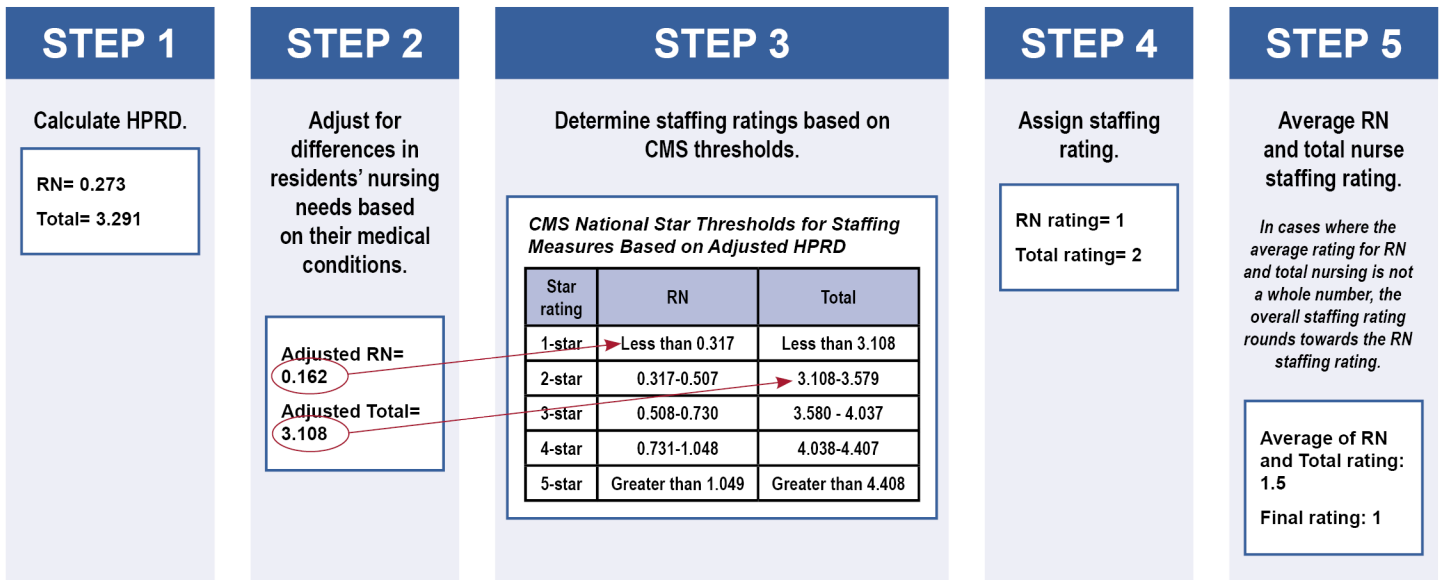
STEP 1

Calculate HPRD.

RN= 0.273
Total= 3.291

STEP 2

Adjust for differences in residents' nursing needs based on their medical conditions.

Adjusted RN= 0.162
Adjusted Total= 3.108

STEP 3

Determine staffing ratings based on CMS thresholds.

*CMS National Star Thresholds for Staffing Measures Based on Adjusted HPRD*

| Star rating | RN | Total |
|---|---|---|
| 1-star | Less than 0.317 | Less than 3.108 |
| 2-star | 0.317-0.507 | 3.108-3.579 |
| 3-star | 0.508-0.730 | 3.580 - 4.037 |
| 4-star | 0.731-1.048 | 4.038-4.407 |
| 5-star | Greater than 1.049 | Greater than 4.408 |

STEP 4

Assign staffing rating.

RN rating= 1
Total rating= 2

STEP 5

Average RN and total nurse staffing rating.

*In cases where the average rating for RN and total nursing is not a whole number, the overall staffing rating rounds towards the RN staffing rating.*

Average of RN and Total rating: 1.5

Final rating: 1